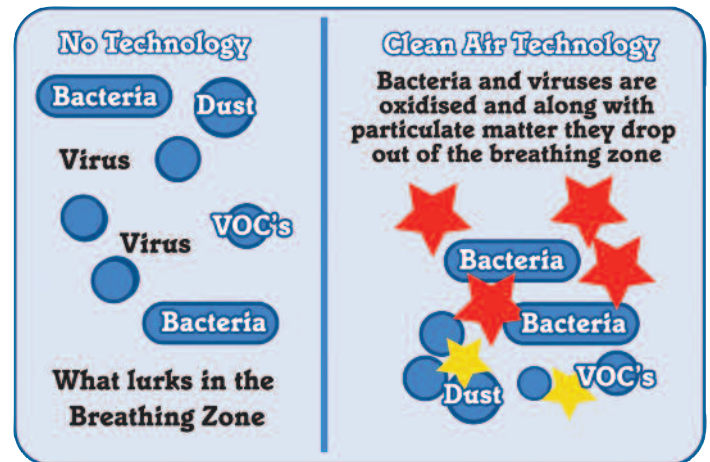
No Technology

Bacteria

Dust

Virus

VOC's

Virus

Bacteria

What lurks in the Breathing Zone

Clean Air Technology

Bacteria and viruses are oxidised and along with particulate matter they drop out of the breathing zone

Bacteria

Bacteria

Dust

VOC's